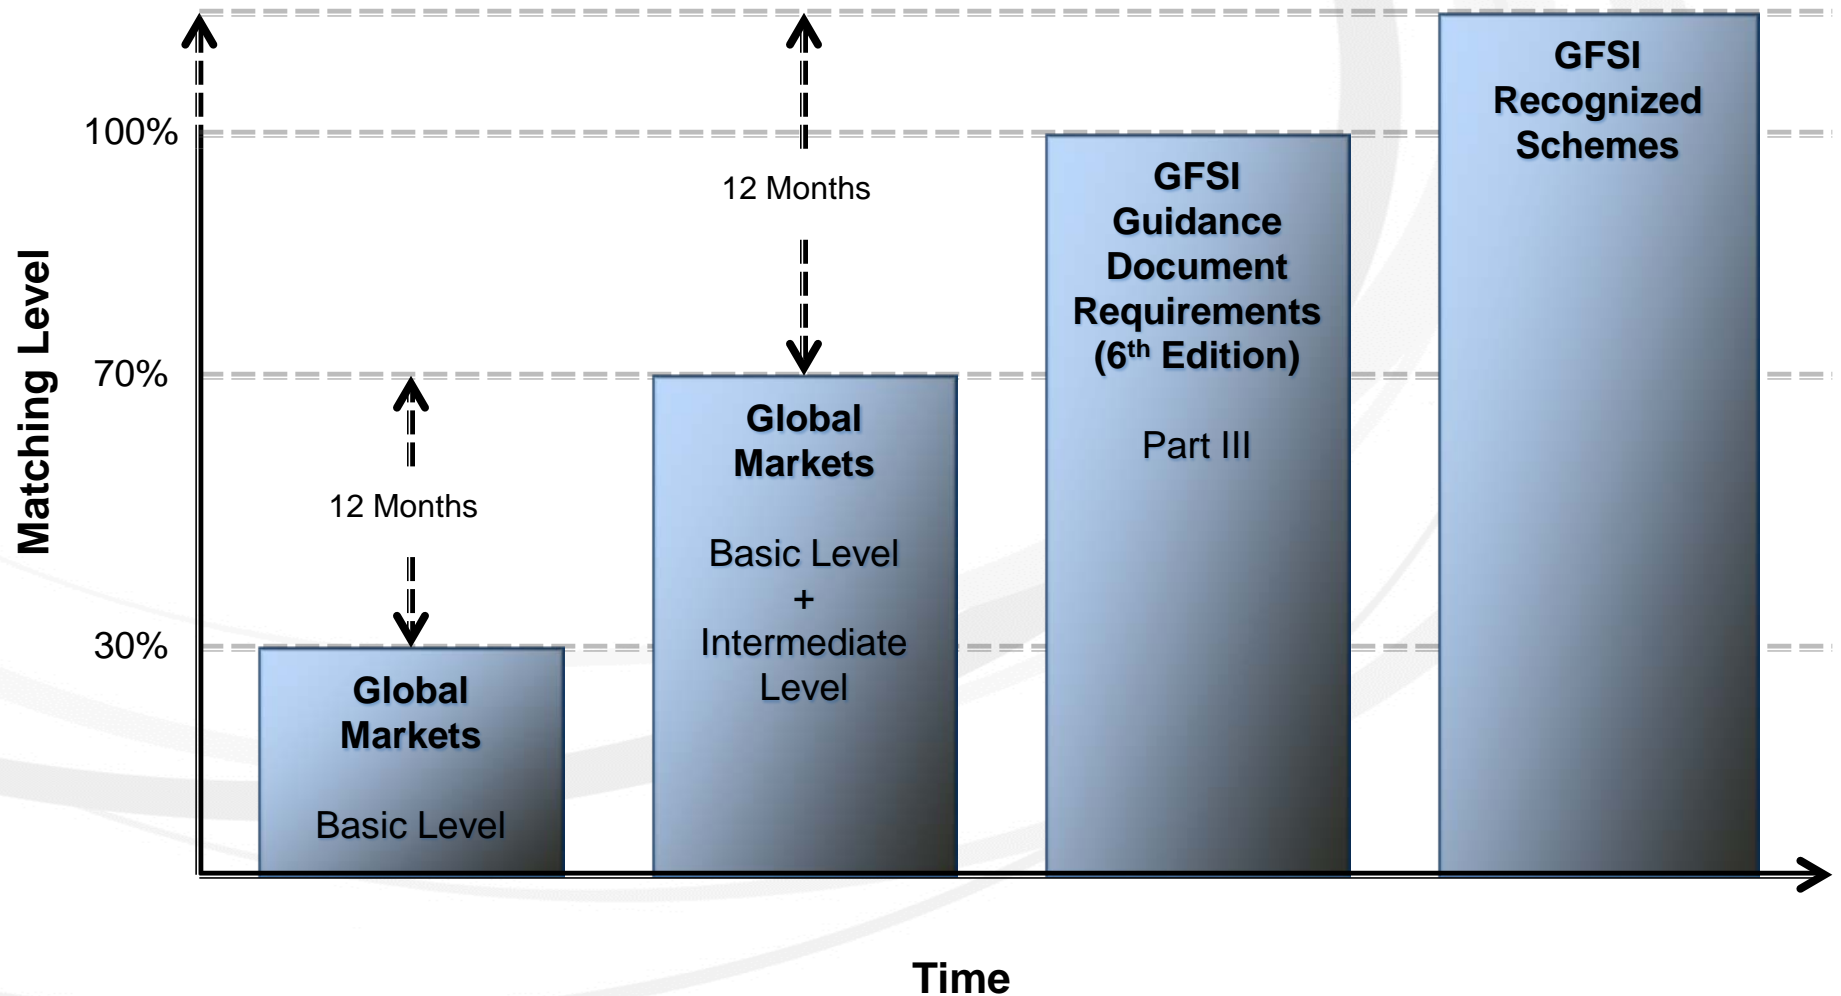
Matching Level

100%

70%

30%

12 Months

12 Months

Global Markets

Basic Level

Global Markets

Basic Level + Intermediate Level

GFSI Guidance Document Requirements ($6^{th}$ Edition)

Part III

GFSI Recognized Schemes

Time